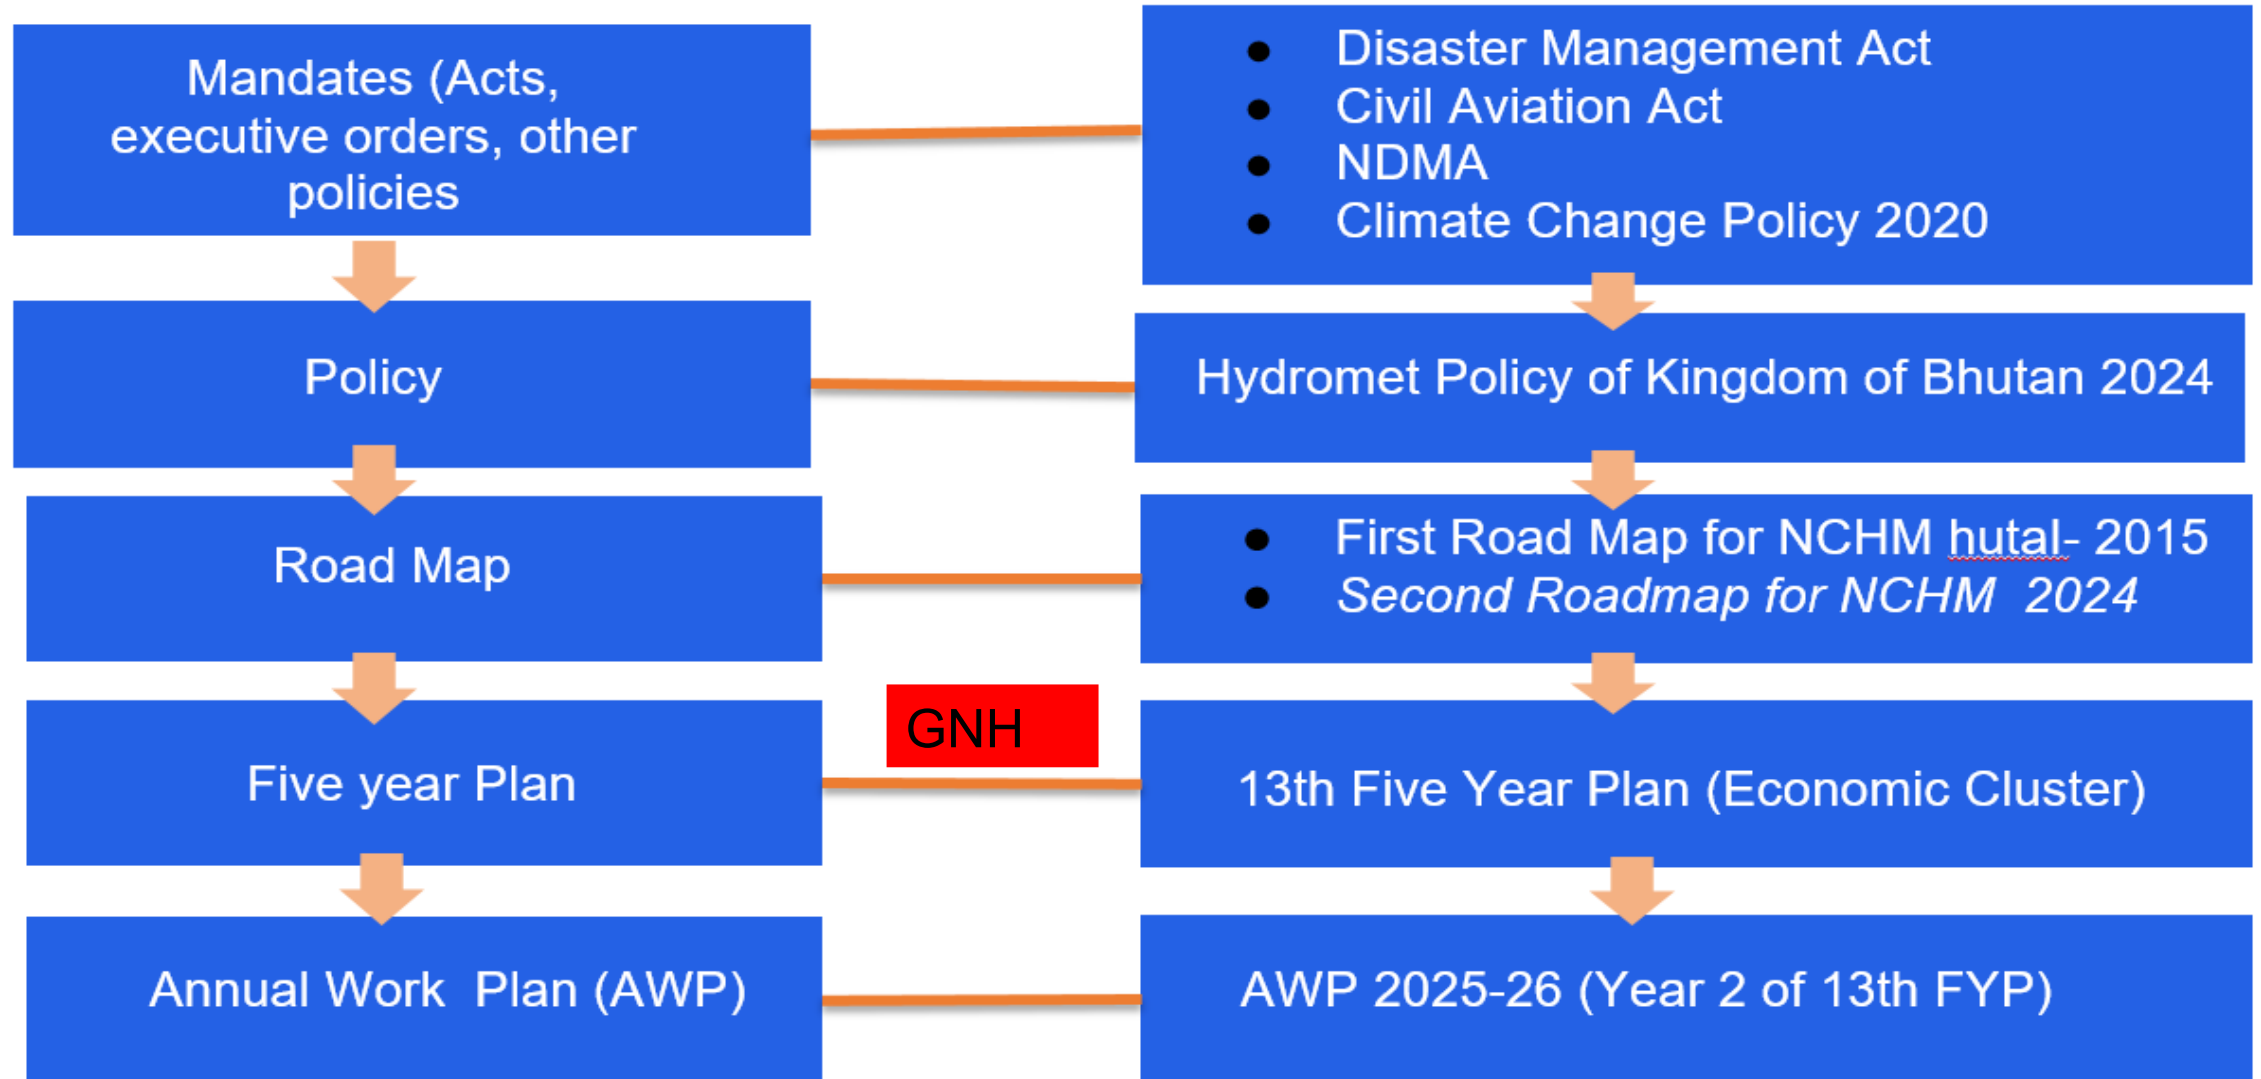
Mandates (Acts, executive orders, other policies

- Disaster Management Act
- Civil Aviation Act
- NDMA
- Climate Change Policy 2020

Policy

Hydromet Policy of Kingdom of Bhutan 2024

Road Map

- First Road Map for NCHM hutal- 2015
- *Second Roadmap for NCHM 2024*

GNH

Five year Plan

13th Five Year Plan (Economic Cluster)

Annual Work Plan (AWP)

AWP 2025-26 (Year 2 of 13th FYP)